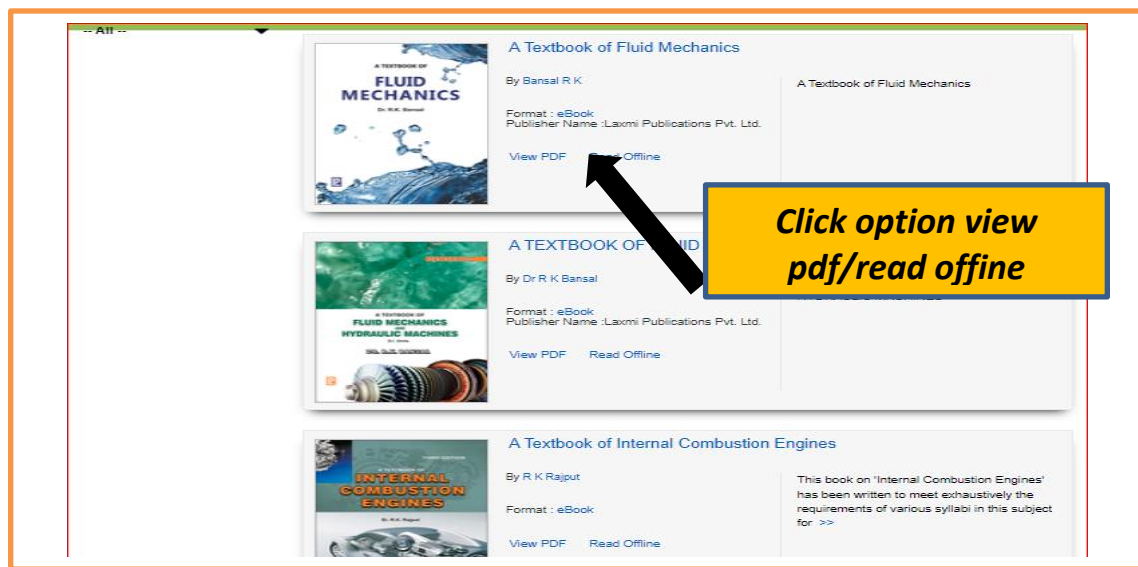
-- All --

A TEXTBOOK OF FLUID MECHANICS Dr. R.K. Bansal

A Textbook of Fluid Mechanics

By Bansal R K

Format : eBook
Publisher Name :Laxmi Publications Pvt. Ltd.

View PDF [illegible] Offline

A Textbook of Fluid Mechanics

Click option view pdf/read offine

A TEXTBOOK OF FLUID MECHANICS AND HYDRAULIC MACHINES

A TEXTBOOK OF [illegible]ID

By Dr R K Bansal

Format : eBook
Publisher Name :Laxmi Publications Pvt. Ltd.

View PDF Read Offline

A TEXTBOOK OF INTERNAL COMBUSTION ENGINES Dr. R.K. Rajput

A Textbook of Internal Combustion Engines

By R K Rajput

Format : eBook

View PDF Read Offline

This book on 'Internal Combustion Engines' has been written to meet exhaustively the requirements of various syllabi in this subject for >>